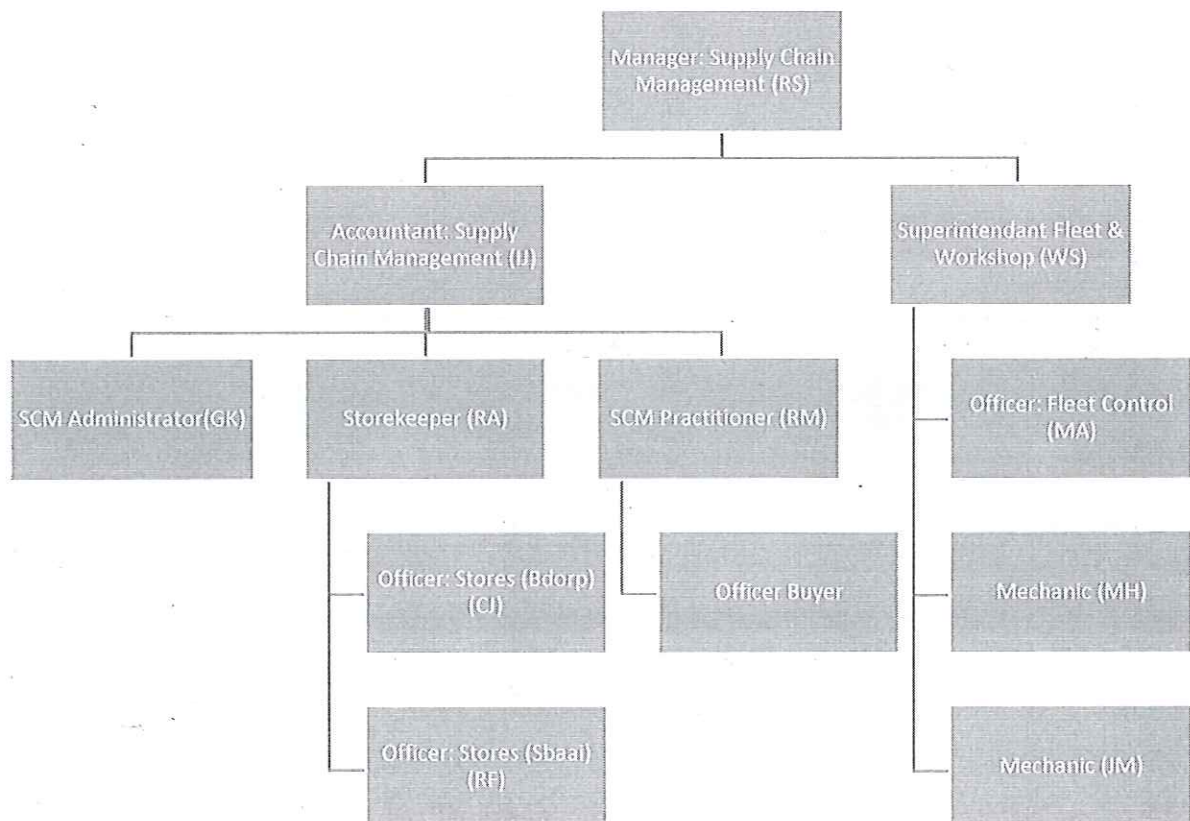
Manager: Supply Chain Management (RS)

Accountant: Supply Chain Management (JJ)

Superintendant Fleet & Workshop (WS)

SCM Administrator(GK)

Storekeeper (RA)

SCM Practitioner (RM)

Officer: Fleet Control (MA)

Officer: Stores (Bdorp) (CJ)

Officer Buyer

Mechanic (MH)

Officer: Stores (Sbaai) (RF)

Mechanic (JM)